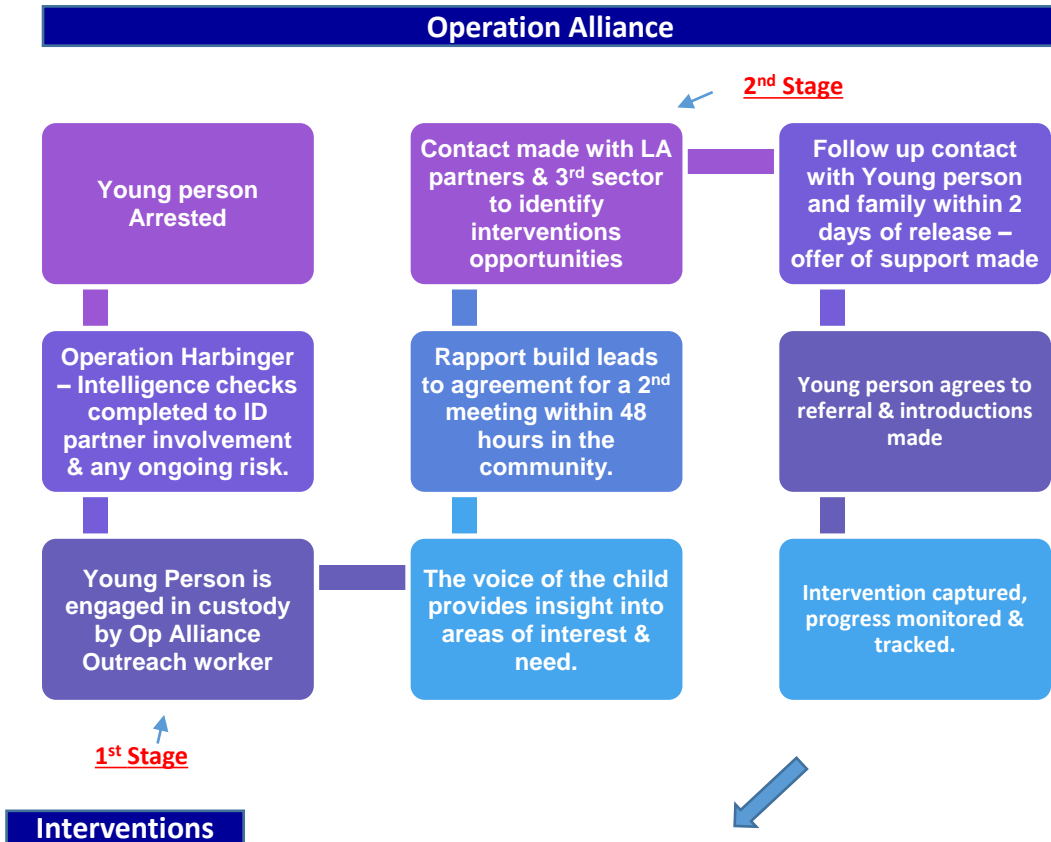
Operation Alliance

2nd Stage

Young person Arrested

Operation Harbinger – Intelligence checks completed to ID partner involvement & any ongoing risk.

Young Person is engaged in custody by Op Alliance Outreach worker

1st Stage

Contact made with LA partners & 3rd sector to identify interventions opportunities

Rapport build leads to agreement for a 2nd meeting within 48 hours in the community.

The voice of the child provides insight into areas of interest & need.

Follow up contact with Young person and family within 2 days of release – offer of support made

Young person agrees to referral & introductions made

Intervention captured, progress monitored & tracked.

Interventions